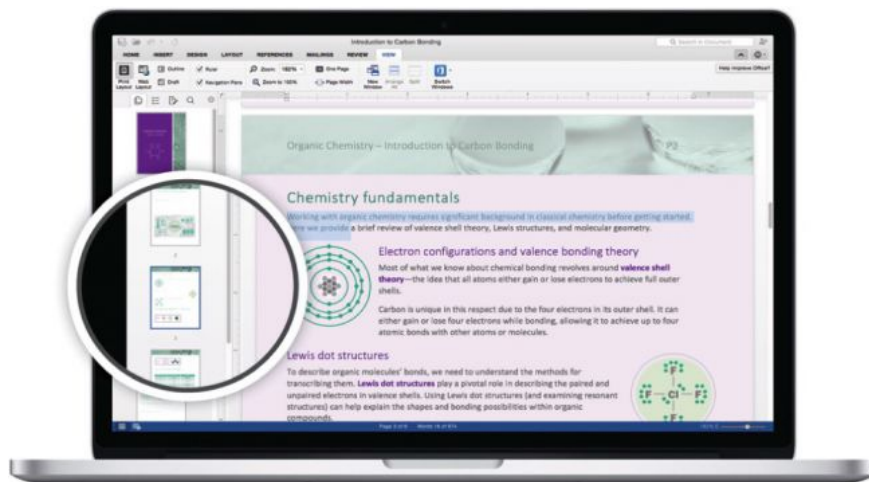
Introduction to Carbon Bonding

HOME INSERT DESIGN LAYOUT REFERENCES MAILINGS REVIEW VIEW

Print Layout Web Layout Outline Draft Ruler Navigation Pane Zoom 182% Zoom to 100% One Page Page Width New Window Arrange All Split Switch Windows

Help Improve Office?

Organic Chemistry – Introduction to Carbon Bonding P2

Chemistry fundamentals

Working with organic chemistry requires significant background in classical chemistry before getting started. Here we provide a brief review of valence shell theory, Lewis structures, and molecular geometry.

Electron configurations and valence bonding theory

Most of what we know about chemical bonding revolves around valence shell theory—the idea that all atoms either gain or lose electrons to achieve full outer shells.

Carbon is unique in this respect due to the four electrons in its outer shell. It can either gain or lose four electrons while bonding, allowing it to achieve up to four atomic bonds with other atoms or molecules.

Lewis dot structures

To describe organic molecules' bonds, we need to understand the methods for transcribing them. Lewis dot structures play a pivotal role in describing the paired and unpaired electrons in valence shells. Using Lewis dot structures (and examining resonant structures) can help explain the shapes and bonding possibilities within organic compounds.

F Cl F F

Page 2 of 8 Words: 16 of 874